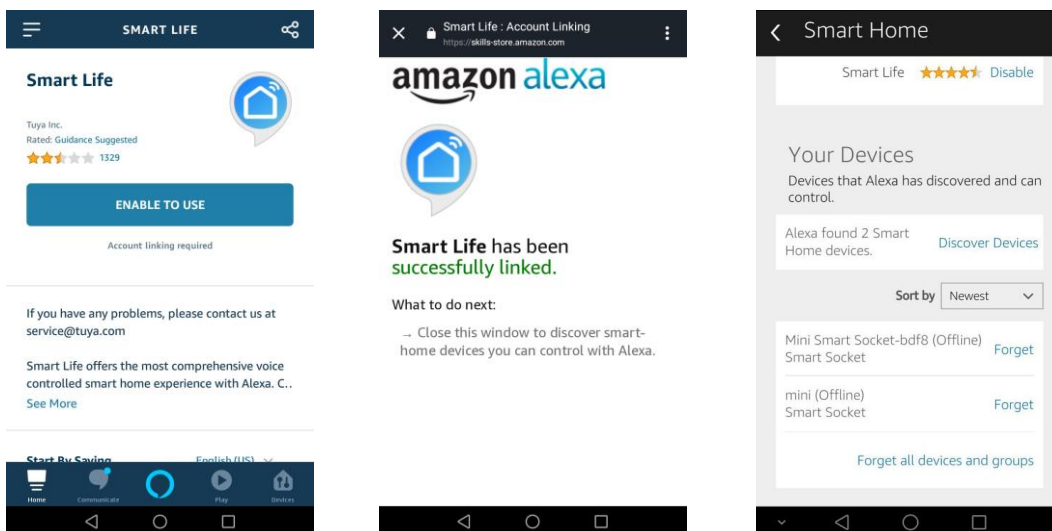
SMART LIFE

Smart Life

Tuya Inc.
Rated: Guidance Suggested
1329

ENABLE TO USE

Account linking required

If you have any problems, please contact us at service@tuya.com

Smart Life offers the most comprehensive voice controlled smart home experience with Alexa. C..
See More

Start By Saying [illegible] English (US)

Home Communicate Play Devices

Smart Life : Account Linking
https://skills-store.amazon.com

amazon alexa

Smart Life has been successfully linked.

What to do next:

→ Close this window to discover smart-home devices you can control with Alexa.

Smart Home

Smart Life Disable

Your Devices
Devices that Alexa has discovered and can control.

Alexa found 2 Smart Home devices. Discover Devices

Sort by Newest

Mini Smart Socket-bdf8 (Offline)
Smart Socket Forget

mini (Offline)
Smart Socket Forget

Forget all devices and groups